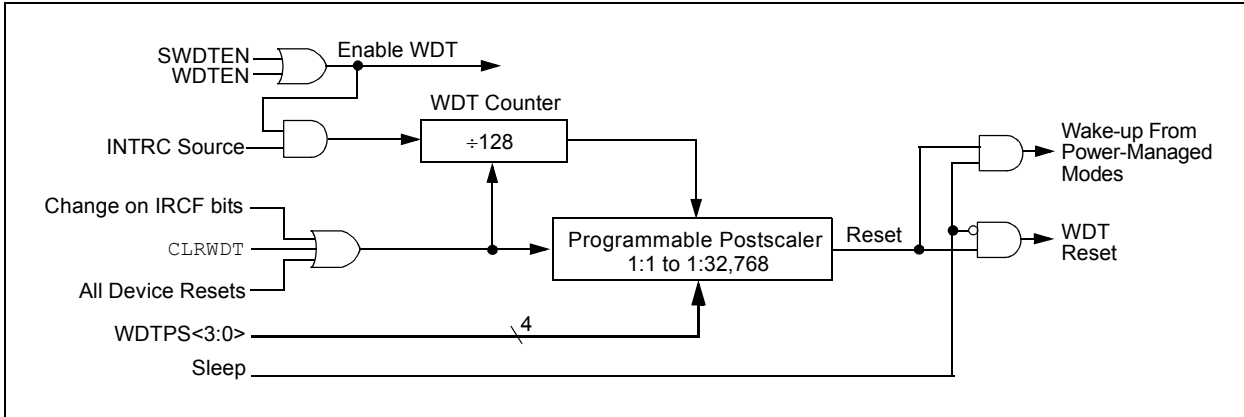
SWDTEN
WDTEN
Enable WDT
WDT Counter
INTRC Source
$\div 128$
Wake-up From Power-Managed Modes
Change on IRCF bits
CLRWDT
Programmable Postscaler 1:1 to 1:32,768
Reset
WDT Reset
All Device Resets
WDTPS<3:0>
4
Sleep